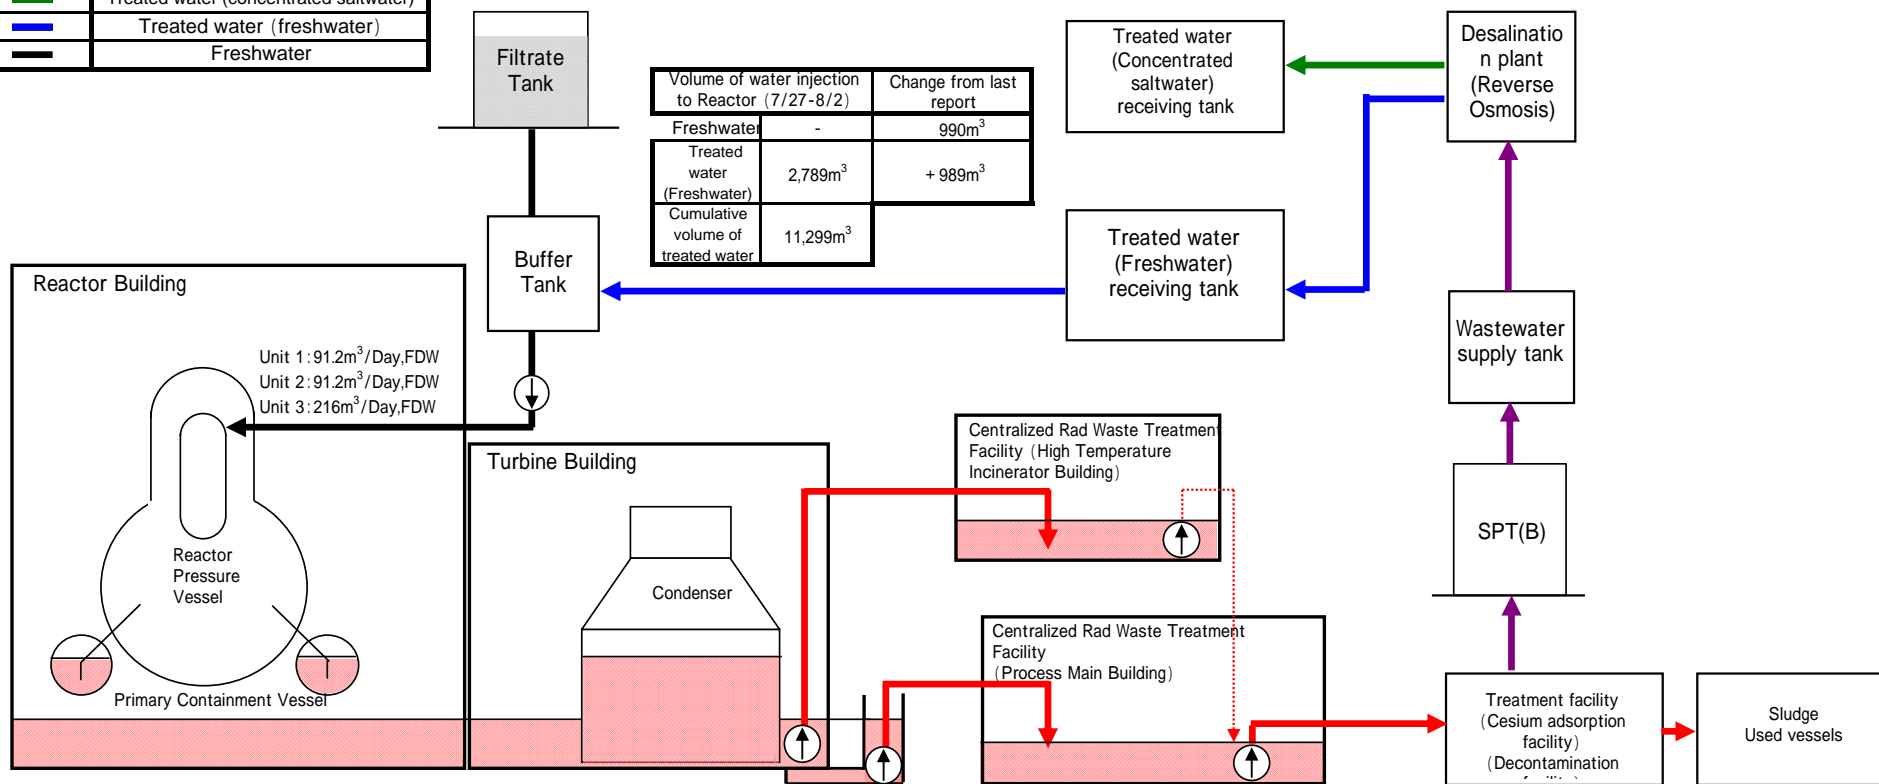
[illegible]
Treated water (freshwater)
Freshwater

Filtrate Tank

| Volume of water injection to Reactor (7/27-8/2) | | Change from last report |
|---|---|---|
| Freshwater | - | 990m$^3$ |
| Treated water (Freshwater) | 2,789m$^3$ | + 989m$^3$ |
| Cumulative volume of treated water | 11,299m$^3$ | |

Treated water (Concentrated saltwater) receiving tank

Desalination plant (Reverse Osmosis)

Buffer Tank

Treated water (Freshwater) receiving tank

Reactor Building

Unit 1:91.2m$^3$/Day,FDW
Unit 2:91.2m$^3$/Day,FDW
Unit 3:216m$^3$/Day,FDW

Reactor Pressure Vessel

Primary Containment Vessel

Turbine Building

Condenser

Centralized Rad Waste Treatment Facility (High Temperature Incinerator Building)

Centralized Rad Waste Treatment Facility (Process Main Building)

Wastewater supply tank

SPT(B)

Treatment facility (Cesium adsorption facility) (Decontamination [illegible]

Sludge
Used vessels